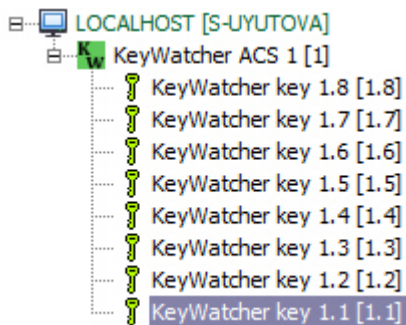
LOCALHOST [S-UYUTOVA]
KeyWatcher ACS 1 [1]
KeyWatcher key 1.8 [1.8]
KeyWatcher key 1.7 [1.7]
KeyWatcher key 1.6 [1.6]
KeyWatcher key 1.5 [1.5]
KeyWatcher key 1.4 [1.4]
KeyWatcher key 1.3 [1.3]
KeyWatcher key 1.2 [1.2]
KeyWatcher key 1.1 [1.1]